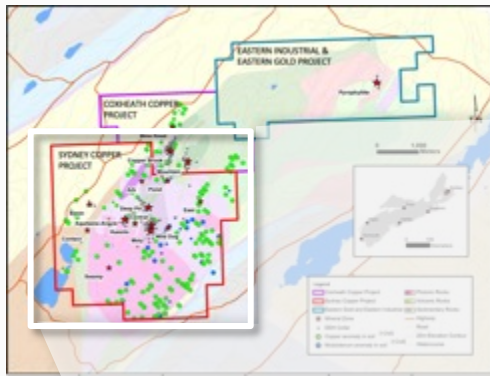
EASTERN INDUSTRIAL &
EASTERN GOLD PROJECT

Pyrophyllite

COXHEATH COPPER PROJECT

SYDNEY COPPER PROJECT

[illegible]

Legend
Coxheath Copper Project
Sydney Copper Project
Eastern Gold and Eastern Industrial
Plutonic Rocks
Volcanic Rocks
Sedimentary Rocks
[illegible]